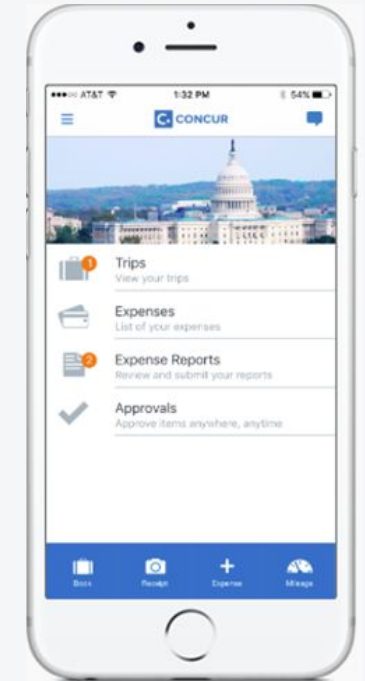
●●●○○ AT&T

1:32 PM

54%

CONCUR

Trips
View your trips

1

Expenses
List of your expenses

Expense Reports
Review and submit your reports

2

Approvals
Approve items anywhere, anytime

Book

Receipt

Expense

Mileage